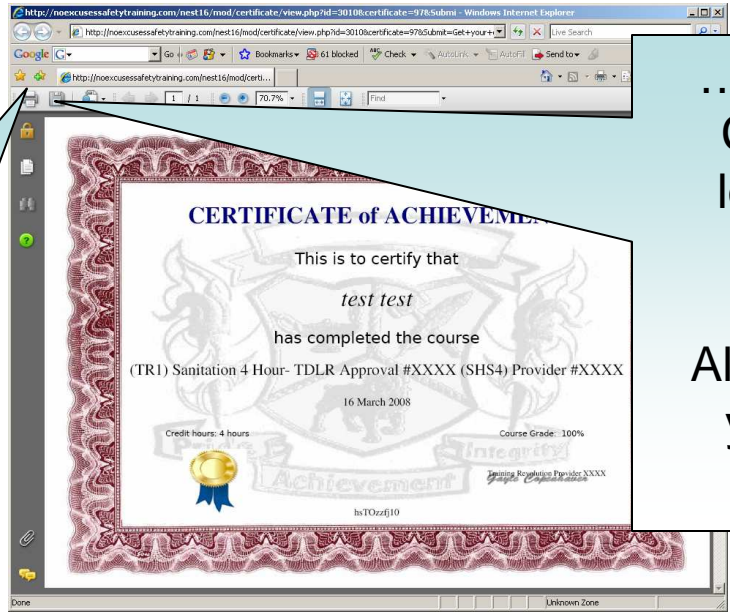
http://noexcusessafetytraining.com/nest16/mod/certificate/view.php?id=3010&certificate=97&Submi - Windows Internet Explorer

http://noexcusessafetytraining.com/nest16/mod/certificate/view.php?id=3010&certificate=97&Submit=Get+your+

Live Search

Google Go Bookmarks 61 blocked Check AutoLink AutoFill Send to

http://noexcusessafetytraining.com/nest16/mod/certi...

1 / 1 70.7% Find

...
C
lo

Al
y

CERTIFICATE of ACHIEVEME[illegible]

This is to certify that

test test

has completed the course

(TR1) Sanitation 4 Hour- TDLR Approval #XXXX (SHS4) Provider #XXXX

16 March 2008

Credit hours: 4 hours

Course Grade: 100%

Integrity

Achievement

Training Resolution Provider XXXX

Gayle Copenhaver

hsTOzzfj10

Done

Unknown Zone